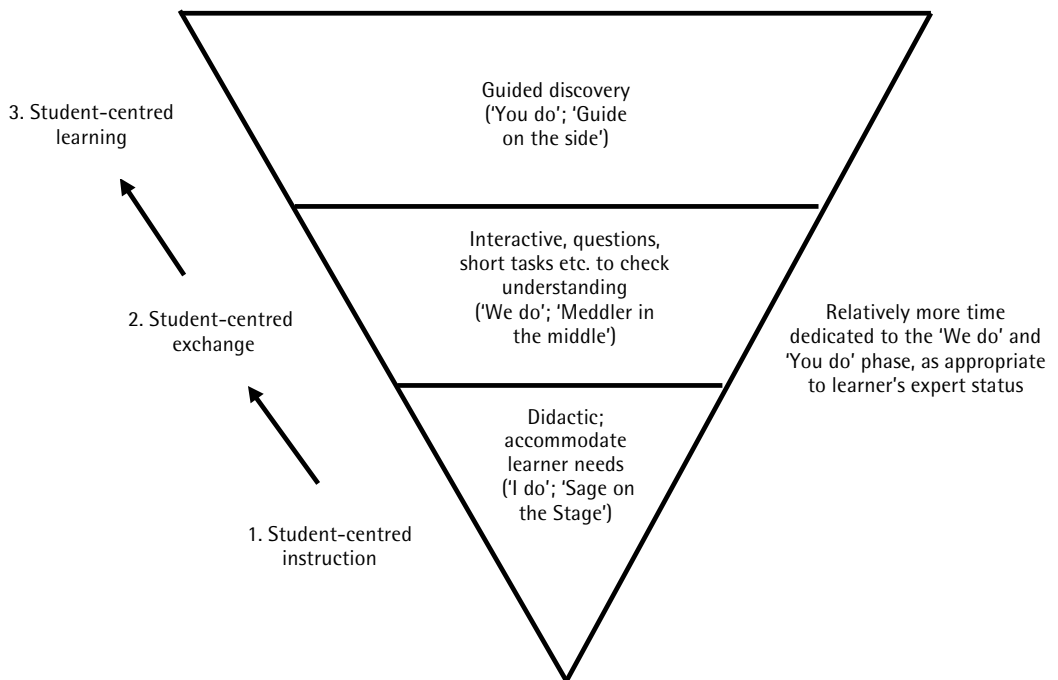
3. Student-centred learning

Guided discovery ('You do'; 'Guide on the side')

2. Student-centred exchange

Interactive, questions, short tasks etc. to check understanding ('We do'; 'Meddler in the middle')

Relatively more time dedicated to the 'We do' and 'You do' phase, as appropriate to learner's expert status

Didactic; accommodate learner needs ('I do'; 'Sage on the Stage')

1. Student-centred instruction